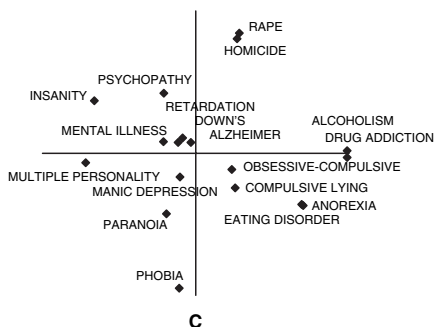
RAPE
HOMICIDE
PSYCHOPATHY
INSANITY
RETARDATION
DOWN'S
ALZHEIMER
ALCOHOLISM
DRUG ADDICTION
MENTAL ILLNESS
OBSESSIVE-COMPULSIVE
MULTIPLE PERSONALITY
MANIC DEPRESSION
COMPULSIVE LYING
ANOREXIA
EATING DISORDER
PARANOIA
PHOBIA
C